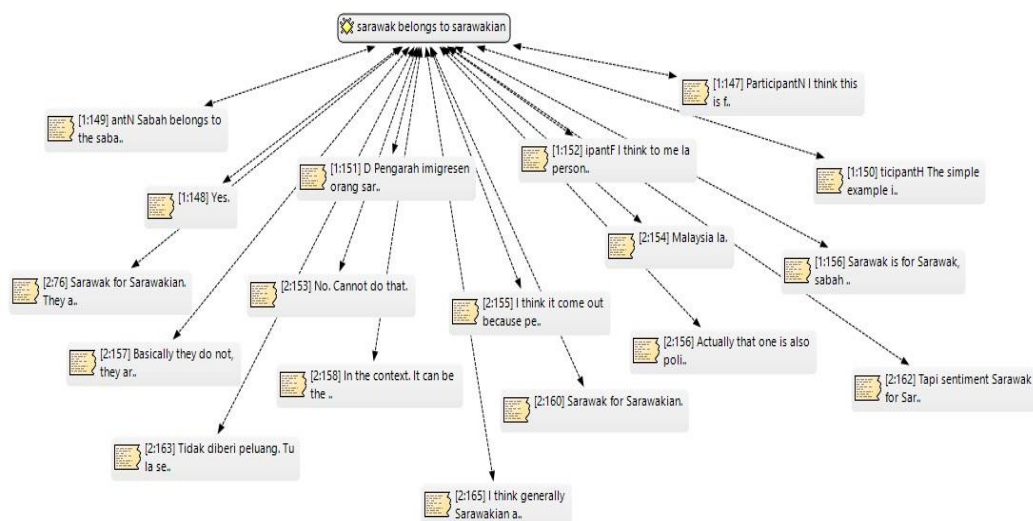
sarawak belongs to sarawakian

[1:147] ParticipantN I think this is f..

[1:149] antN Sabah belongs to the saba..

[1:151] D Pengarah imigresen orang sar..

[1:152] ipantF I think to me la person..

[1:150] ticipantH The simple example i..

[1:148] Yes.

[2:154] Malaysia la.

[1:156] Sarawak is for Sarawak, sabah ..

[2:76] Sarawak for Sarawakian. They a..

[2:153] No. Cannot do that.

[2:155] I think it come out because pe..

[2:156] Actually that one is also poli..

[2:157] Basically they do not, they ar..

[2:158] In the context. It can be the ..

[2:162] Tapi sentiment Sarawak for Sar..

[2:160] Sarawak for Sarawakian.

[2:163] Tidak diberi peluang. Tu la se..

[2:165] I think generally Sarawakian a..